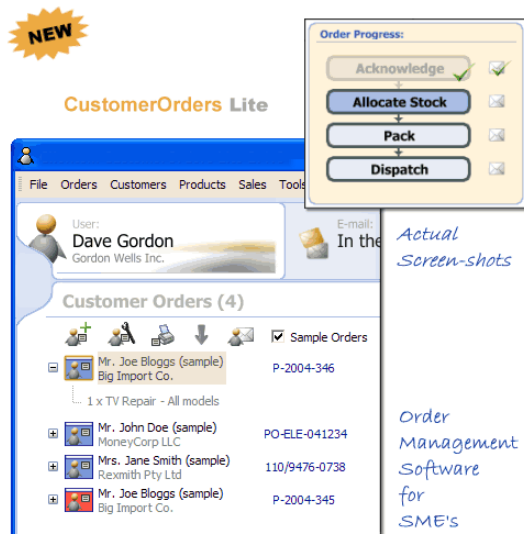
NEW

CustomerOrders Lite

Order Progress:

Acknowledge

Allocate Stock

Pack

Dispatch

File Orders Customers Products Sales Tools

User:
Dave Gordon
Gordon Wells Inc.

E-mail:
In the

Actual Screen-shots

Customer Orders (4)

Sample Orders

Mr. Joe Bloggs (sample)
Big Import Co.
P-2004-346

1 x TV Repair - All models

Mr. John Doe (sample)
MoneyCorp LLC
PO-ELE-041234

Mrs. Jane Smith (sample)
Rexmith Pty Ltd
110/9476-0738

Mr. Joe Bloggs (sample)
Big Import Co.
P-2004-345

Order Management Software for SME's